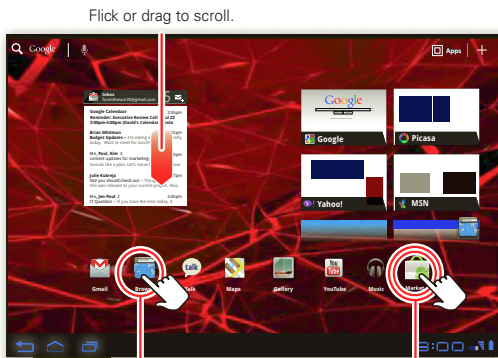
Flick or drag to scroll.

Google

Apps

Inbox

Google Calendar
Reminder: Executive Review Call

Brian Whitman
Budget Updates

Mr_Paul_Kim
Content updates for marketing

Julie Kukreja

Mr_Jon Paul

Google

Picasa

Yahoo!

MSN

Gmail

Browser

Talk

Maps

Gallery

YouTube

Music

Market

3:00